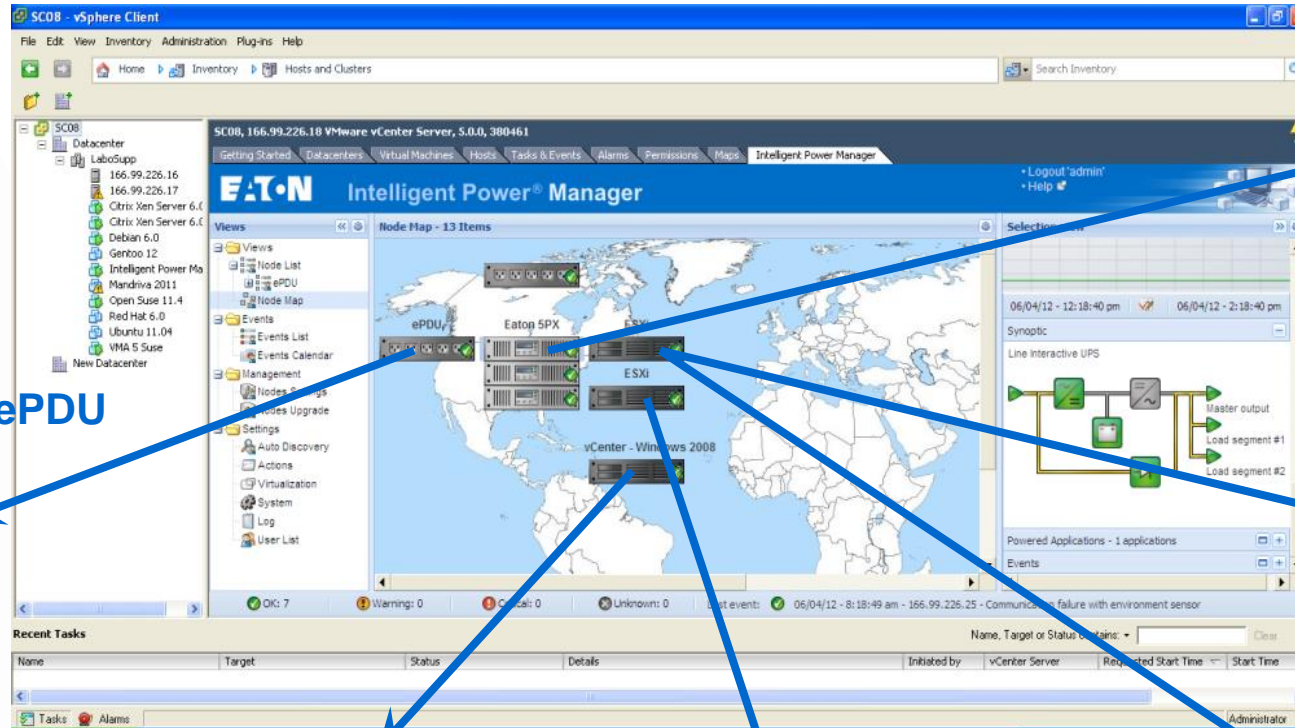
SC08 - vSphere Client

File Edit View Inventory Administration Plug-ins Help

Home Inventory Hosts and Clusters

Search Inventory

SC08
Datacenter
LaboSupp
166.99.226.16
166.99.226.17
Citrix Xen Server 6.0
Citrix Xen Server 6.0
Debian 6.0
Gentoo 12
Intelligent Power Ma
Mandriva 2011
Open Suse 11.4
Red Hat 6.0
Ubuntu 11.04
VMA 5 Suse
New Datacenter

ePDU

SC08, 166.99.226.18 VMware vCenter Server, 5.0.0, 380461

Getting Started Datacenters Virtual Machines Hosts Tasks & Events Alarms Permissions Maps Intelligent Power Manager

EATON Intelligent Power® Manager

• Logout 'admin'
• Help

Views

Views
Node List
ePDU
Node Map
Events
Events List
Events Calendar
Management
Nodes S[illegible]
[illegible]odes Upgrade
Settings
Auto Discovery
Actions
Virtualization
System
Log
User List

Node Map - 13 Items

ePDU
Eaton 5PX
ESXi
ESXi
vCenter - Win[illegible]ws 2008

Selectio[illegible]

06/04/12 - 12:18:40 pm
06/04/12 - 2:18:40 pm

Synoptic

Line interactive UPS

Master output
Load segment #1
Load segment #2

Powered Applications - 1 applications

Events

OK: 7
Warning: 0
C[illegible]cal: 0
Unknown: 0
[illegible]st event: 06/04/12 - 8:18:49 am - 166.99.226.25 - Communica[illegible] failure with environment sensor

Recent Tasks

Name, Target or Status c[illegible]tains: ▾

Clear

| Name | Target | Status | Details | Initiated by | vCenter Server | Req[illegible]ted Start Time | Start Time |
|---|---|---|---|---|---|---|---|

Tasks Alarms

Administrator